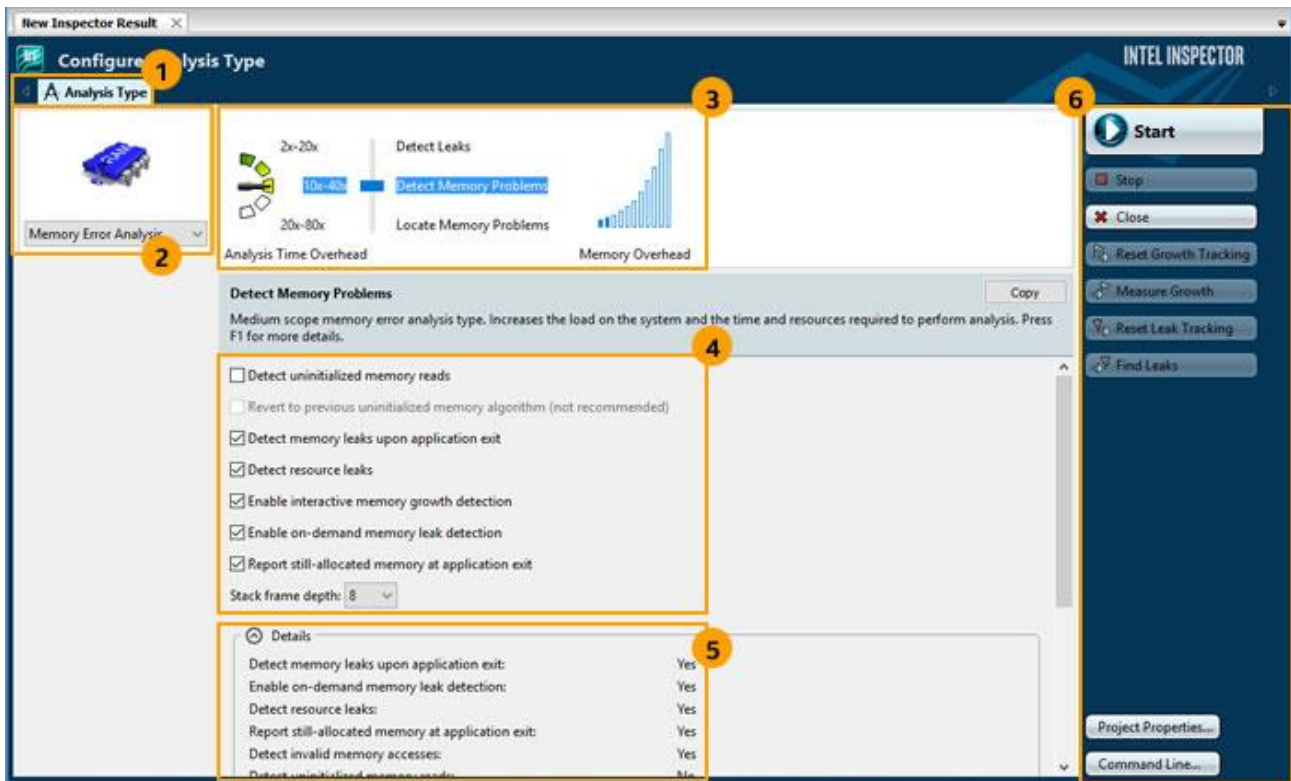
New Inspector Result ×

Configure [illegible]lysis Type

1

INTEL INSPECTOR

Analysis Type

3

6

Memory Error Analysis

2

2x-20x

10x-40x

20x-80x

Detect Leaks

Detect Memory Problems

Locate Memory Problems

Analysis Time Overhead

Memory Overhead

Start

Stop

Close

Reset Growth Tracking

Measure Growth

Reset Leak Tracking

Find Leaks

Detect Memory Problems

Copy

Medium scope memory error analysis type. Increases the load on the system and the time and resources required to perform analysis. Press F1 for more details.

4

Detect uninitialized memory reads

Revert to previous uninitialized memory algorithm (not recommended)

Detect memory leaks upon application exit

Detect resource leaks

Enable interactive memory growth detection

Enable on-demand memory leak detection

Report still-allocated memory at application exit

Stack frame depth: 8

Details

5

| | |
|---|---|
| Detect memory leaks upon application exit: | Yes |
| Enable on-demand memory leak detection: | Yes |
| Detect resource leaks: | Yes |
| Report still-allocated memory at application exit: | Yes |
| Detect invalid memory accesses: | Yes |
| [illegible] | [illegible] |

Project Properties...

Command Line...